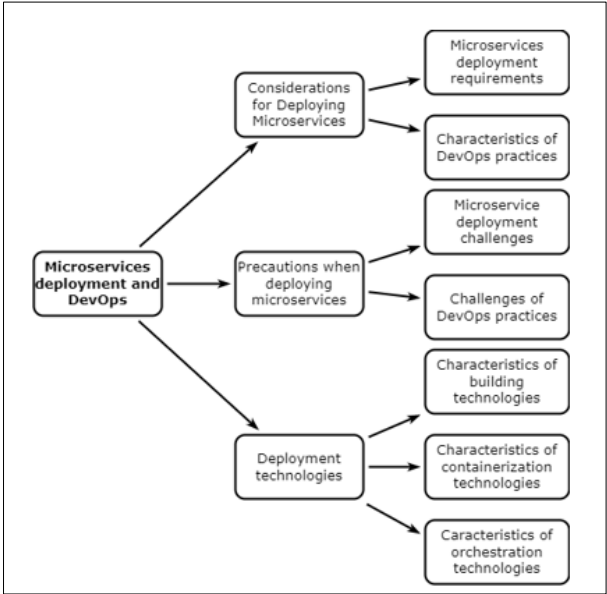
Microservices deployment and DevOps

Considerations for Deploying Microservices

Microservices deployment requirements

Characteristics of DevOps practices

Precautions when deploying microservices

Microservice deployment challenges

Challenges of DevOps practices

Deployment technologies

Characteristics of building technologies

Characteristics of containerization technologies

Caracteristics of orchestration technologies